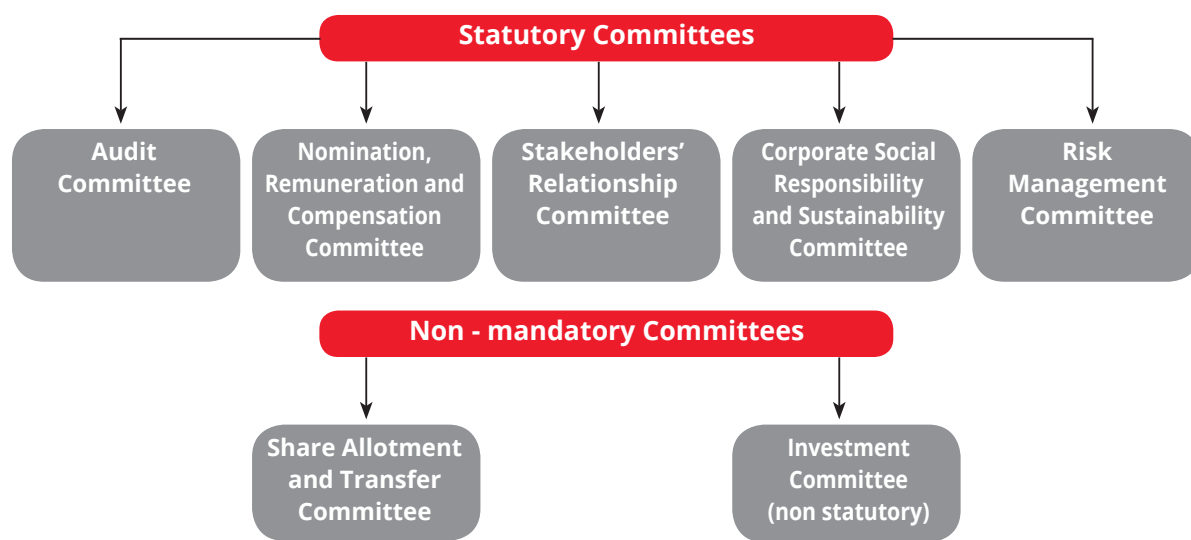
Statutory Committees

Audit Committee

Nomination, Remuneration and Compensation Committee

Stakeholders' Relationship Committee

Corporate Social Responsibility and Sustainability Committee

Risk Management Committee

Non - mandatory Committees

Share Allotment and Transfer Committee

Investment Committee (non statutory)